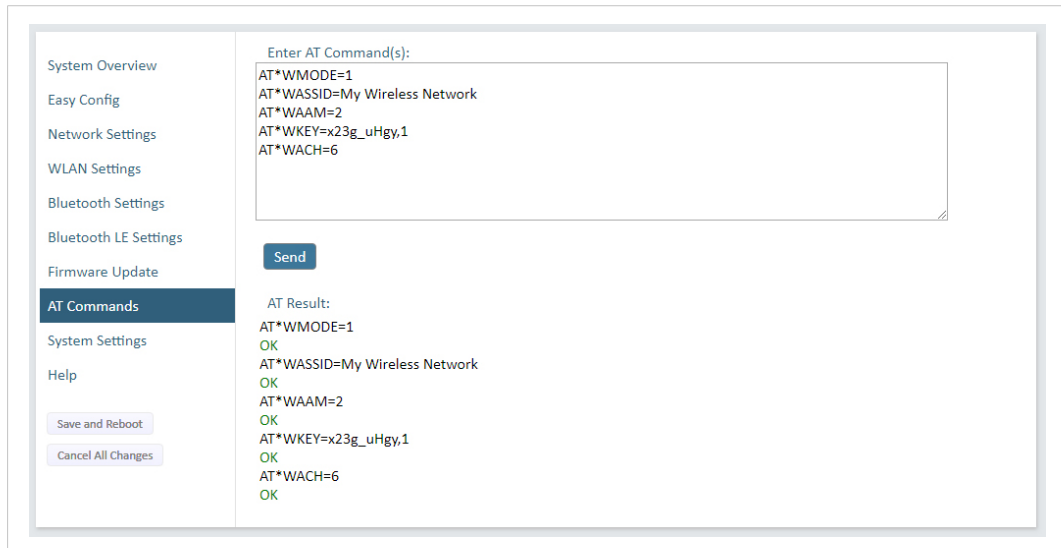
System Overview
Easy Config
Network Settings
WLAN Settings
Bluetooth Settings
Bluetooth LE Settings
Firmware Update
AT Commands
System Settings
Help

Save and Reboot
Cancel All Changes

Enter AT Command(s):

AT*WMODE=1
AT*WASSID=My Wireless Network
AT*WAAM=2
AT*WKEY=x23g_uHgy,1
AT*WACH=6

Send

AT Result:

AT*WMODE=1
OK
AT*WASSID=My Wireless Network
OK
AT*WAAM=2
OK
AT*WKEY=x23g_uHgy,1
OK
AT*WACH=6
OK